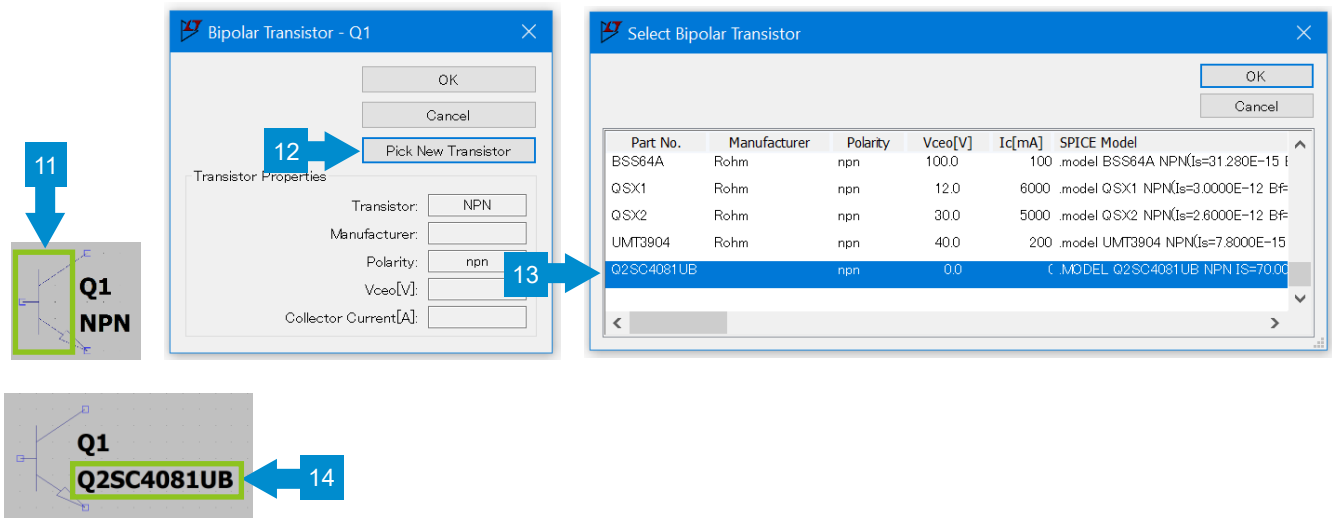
11

Q1
NPN

Bipolar Transistor - Q1

OK

Cancel

12

Pick New Transistor

Transistor Properties

Transistor: NPN

Manufacturer:

Polarity: npn

Vceo[V]:

Collector Current[A]:

Select Bipolar Transistor

OK

Cancel

| Part No. | Manufacturer | Polarity | Vceo[V] | Ic[mA] | SPICE Model |
|---|---|---|---|---|---|
| BSS64A | Rohm | npn | 100.0 | 100 | .model BSS64A NPN(Is=31.280E-15 B |
| QSX1 | Rohm | npn | 12.0 | 6000 | .model QSX1 NPN(Is=3.0000E-12 Bf= |
| QSX2 | Rohm | npn | 30.0 | 5000 | .model QSX2 NPN(Is=2.6000E-12 Bf= |
| UMT3904 | Rohm | npn | 40.0 | 200 | .model UMT3904 NPN(Is=7.8000E-15 |
| Q2SC4081UB | | npn | 0.0 | ( | .MODEL Q2SC4081UB NPN IS=70.0( |

13

Q1
Q2SC4081UB

14